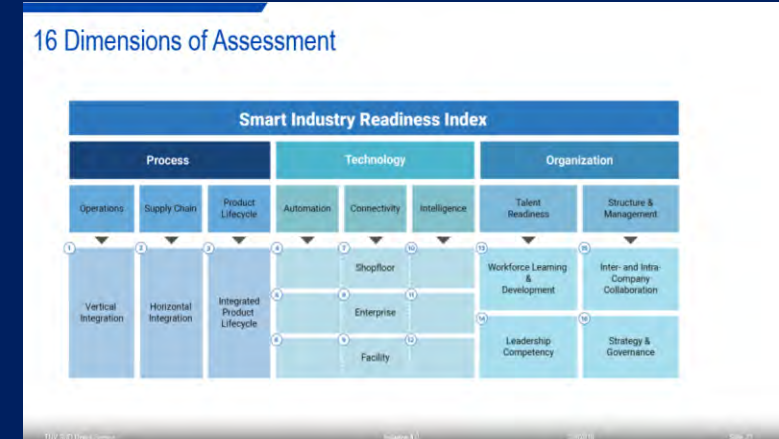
16 Dimensions of Assessment

Smart Industry Readiness Index

| Process | | | Technology | | | Organization | |
|---|---|---|---|---|---|---|---|
| Operations | Supply Chain | Product Lifecycle | Automation | Connectivity | Intelligence | Talent Readiness | Structure & Management |
| 1 Vertical Integration | 2 Horizontal Integration | 3 Integrated Product Lifecycle | 4 | 7 Shopfloor | 10 | 13 Workforce Learning & Development | 15 Inter- and Intra-Company Collaboration |
| | | | 5 | 8 Enterprise | 11 | 14 Leadership Competency | 16 Strategy & Governance |
| | | | 6 | 9 Facility | 12 | | |

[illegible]